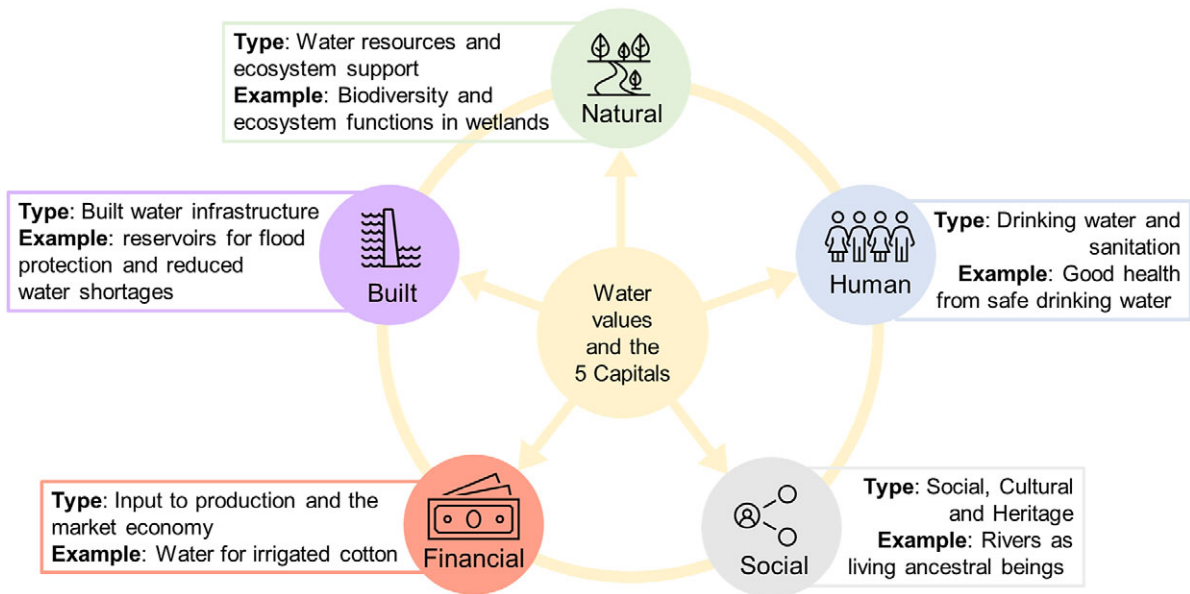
**Type**: Water resources and ecosystem support
**Example**: Biodiversity and ecosystem functions in wetlands

Natural

**Type**: Built water infrastructure
**Example**: reservoirs for flood protection and reduced water shortages

Built

**Type**: Drinking water and sanitation
**Example**: Good health from safe drinking water

Human

Water values and the 5 Capitals

**Type**: Input to production and the market economy
**Example**: Water for irrigated cotton

Financial

**Type**: Social, Cultural and Heritage
**Example**: Rivers as living ancestral beings

Social